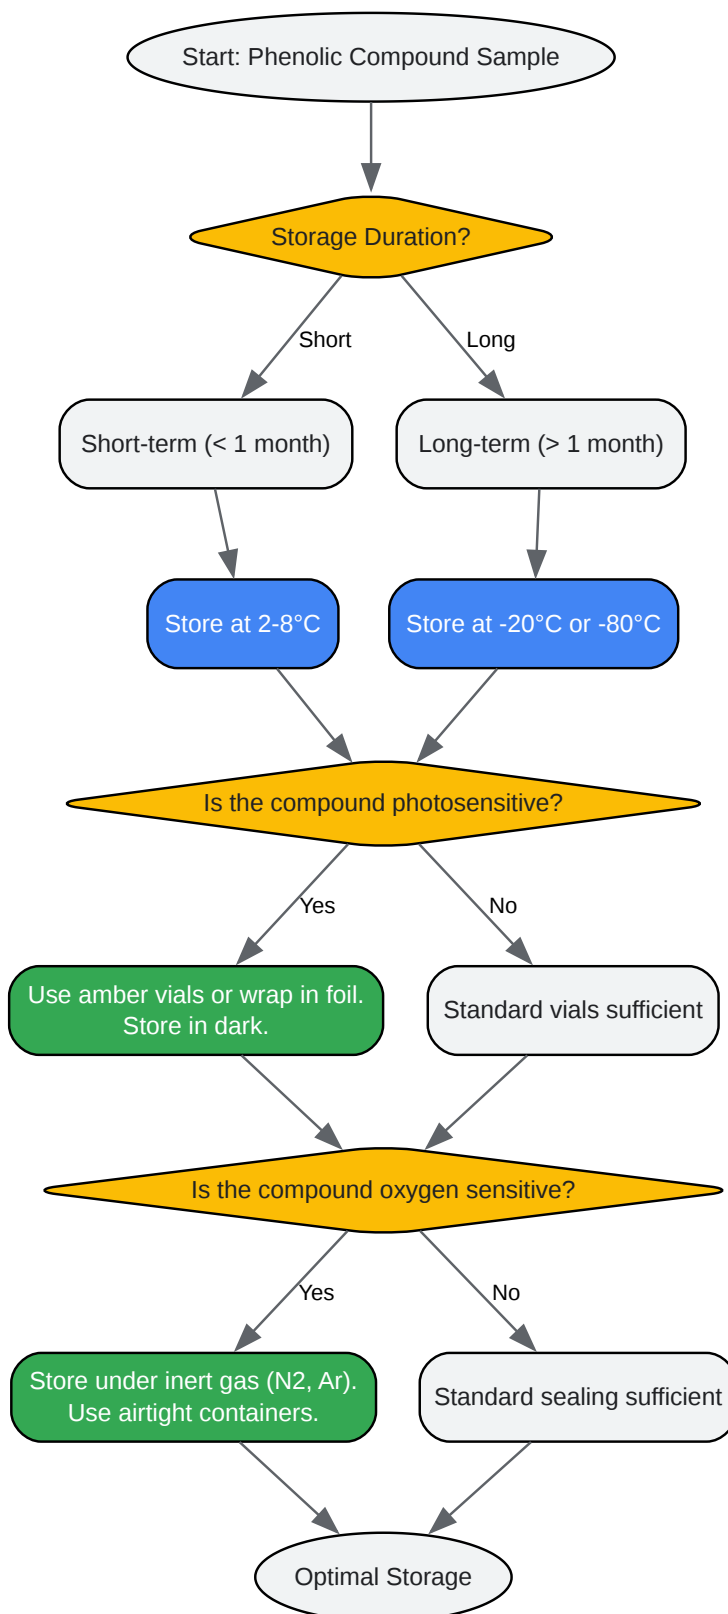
Start: Phenolic Compound Sample

Storage Duration?

Short

Long

Short-term (< 1 month)

Long-term (> 1 month)

Store at 2-8°C

Store at -20°C or -80°C

Is the compound photosensitive?

Yes

No

Use amber vials or wrap in foil. Store in dark.

Standard vials sufficient

Is the compound oxygen sensitive?

Yes

No

Store under inert gas (N2, Ar). Use airtight containers.

Standard sealing sufficient

Optimal Storage